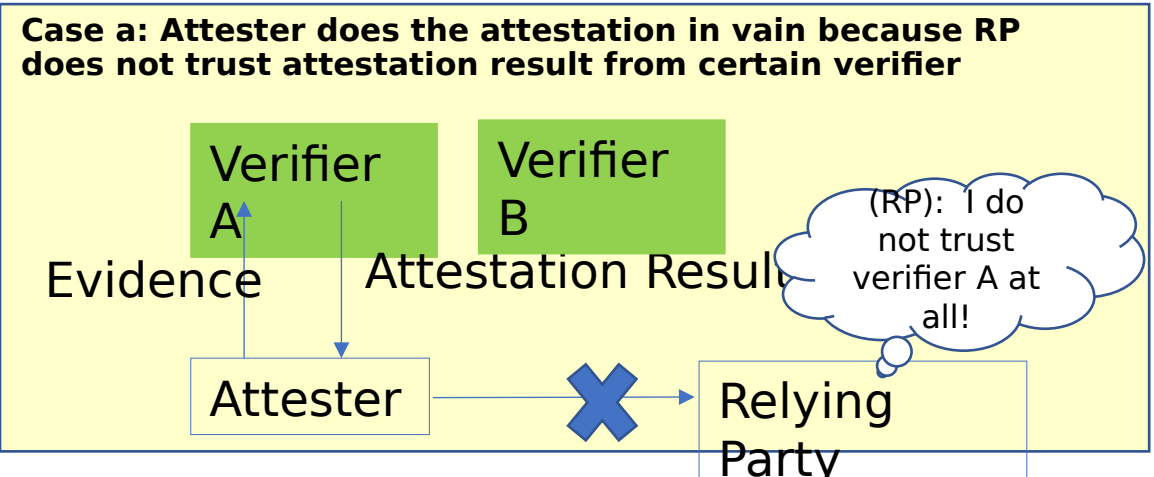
Case a: Attester does the attestation in vain because RP does not trust attestation result from certain verifier

Verifier A

Verifier B

(RP): I do not trust verifier A at all!

Evidence

Attestation Result

Attester

Relying Party